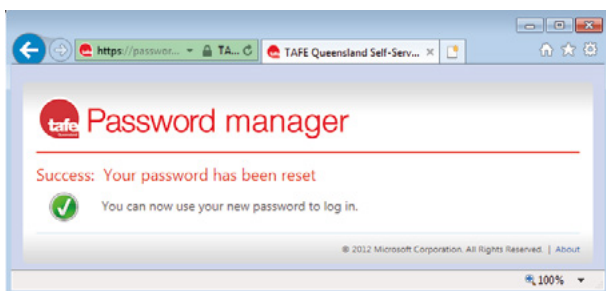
https://passwor... TA... TAFE Queensland Self-Serv... ×

tafe Password manager

Success: Your password has been reset

You can now use your new password to log in.

© 2012 Microsoft Corporation. All Rights Reserved. | About

100%